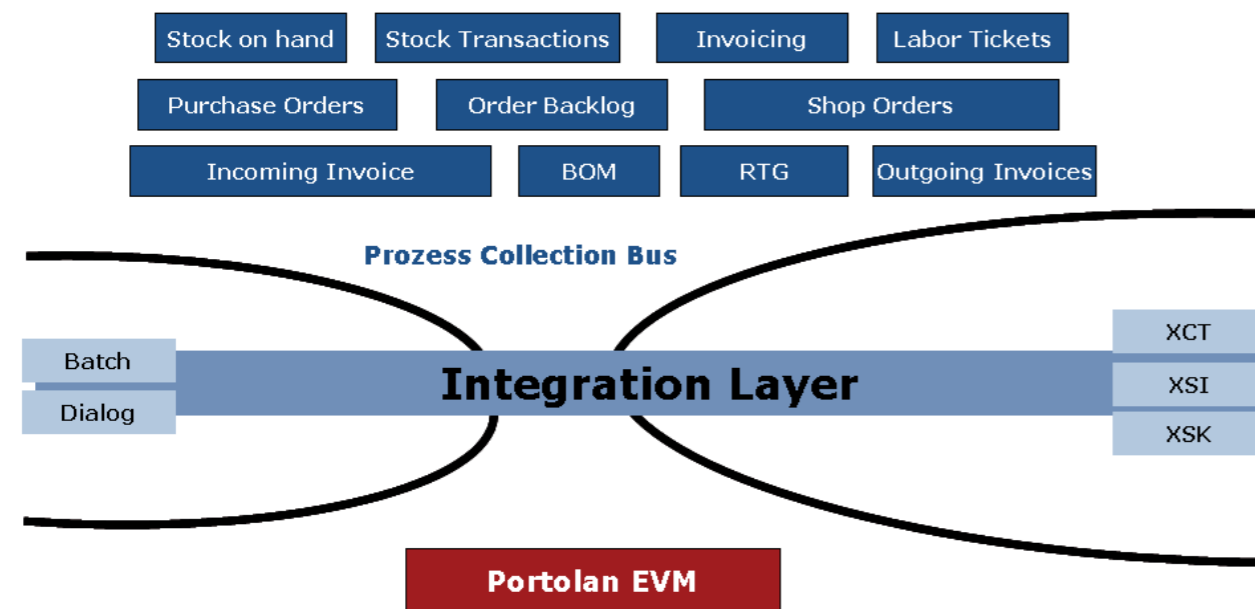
Stock on hand
Stock Transactions
Invoicing
Labor Tickets
Purchase Orders
Order Backlog
Shop Orders
Incoming Invoice
BOM
RTG
Outgoing Invoices

Prozess Collection Bus

Batch
Dialog
Integration Layer
XCT
XSI
XSK

Portolan EVM